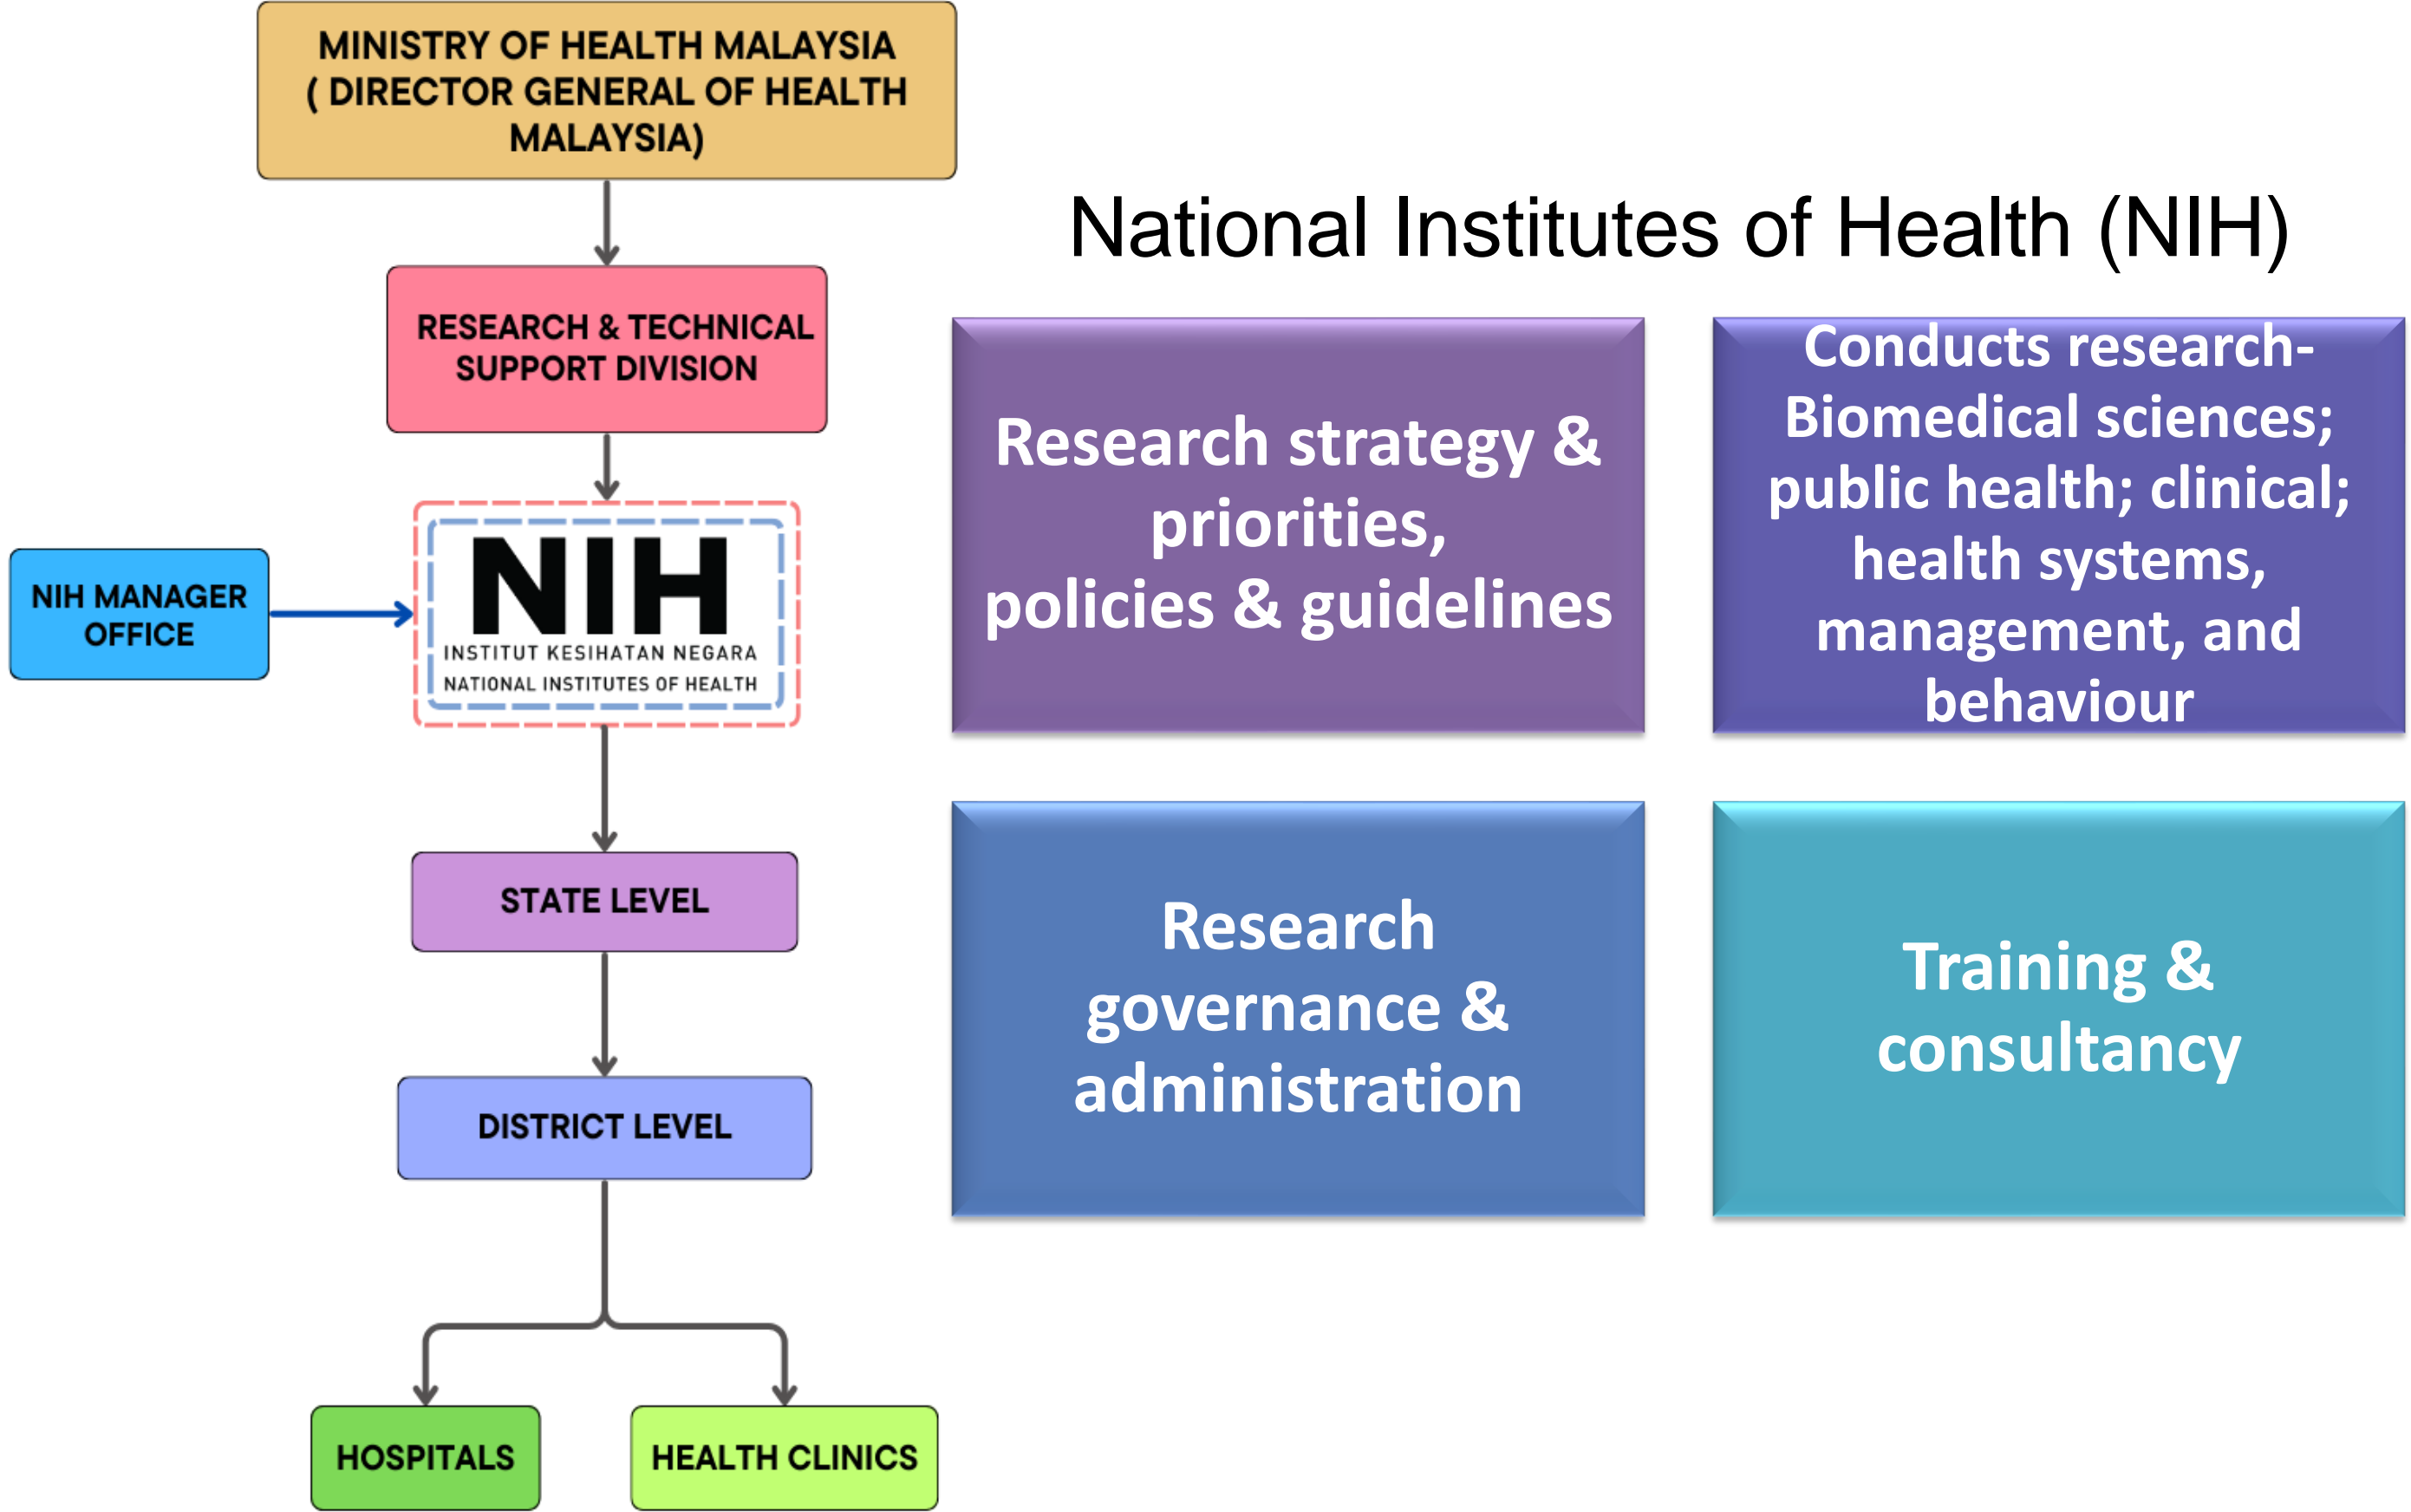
MINISTRY OF HEALTH MALAYSIA ( DIRECTOR GENERAL OF HEALTH MALAYSIA)

RESEARCH & TECHNICAL SUPPORT DIVISION

NIH MANAGER OFFICE

NIH
INSTITUT KESIHATAN NEGARA
NATIONAL INSTITUTES OF HEALTH

STATE LEVEL

DISTRICT LEVEL

HOSPITALS

HEALTH CLINICS

National Institutes of Health (NIH)

Research strategy & priorities, policies & guidelines

Conducts research- Biomedical sciences; public health; clinical; health systems, management, and behaviour

Research governance & administration

Training & consultancy